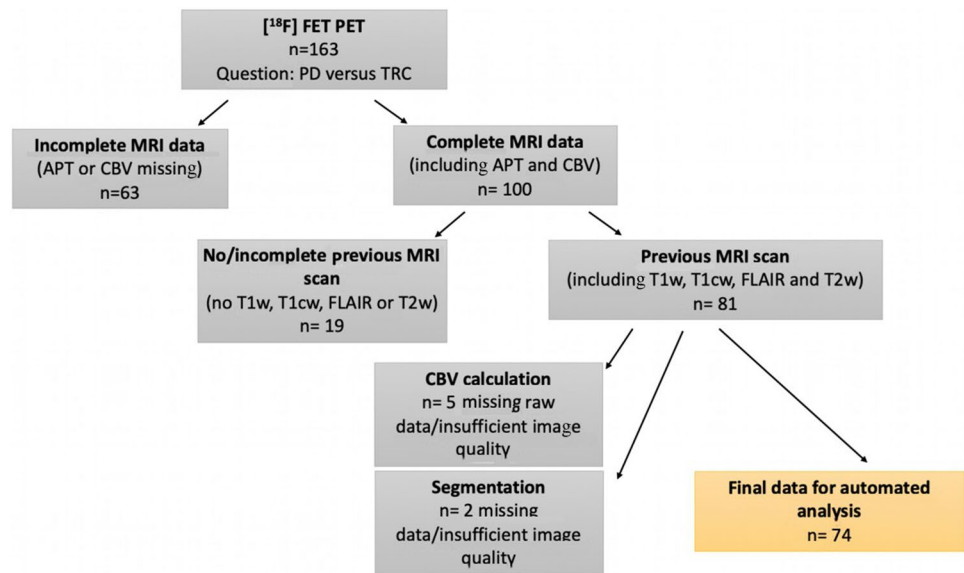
[$^{18}$F] FET PET
n=163
Question: PD versus TRC

Incomplete MRI data
(APT or CBV missing)
n=63

Complete MRI data
(including APT and CBV)
n= 100

No/incomplete previous MRI scan
(no T1w, T1cw, FLAIR or T2w)
n= 19

Previous MRI scan
(including T1w, T1cw, FLAIR and T2w)
n= 81

CBV calculation
n= 5 missing raw data/insufficient image quality

Segmentation
n= 2 missing data/insufficient image quality

Final data for automated analysis
n= 74